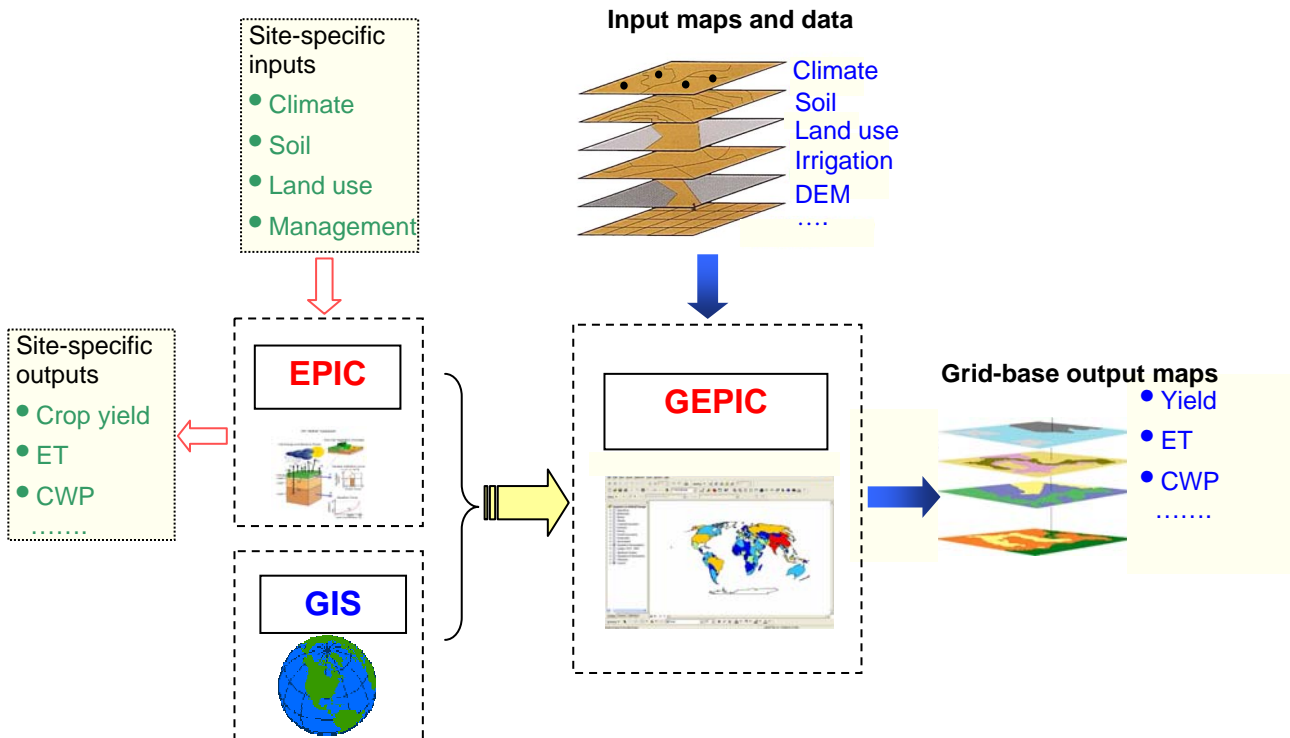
Site-specific inputs
• Climate
• Soil
• Land use
• Management

Input maps and data
Climate
Soil
Land use
Irrigation
DEM
….

Site-specific outputs
• Crop yield
• ET
• CWP
…….

EPIC

GIS

GEPIC

Grid-base output maps
• Yield
• ET
• CWP
…….